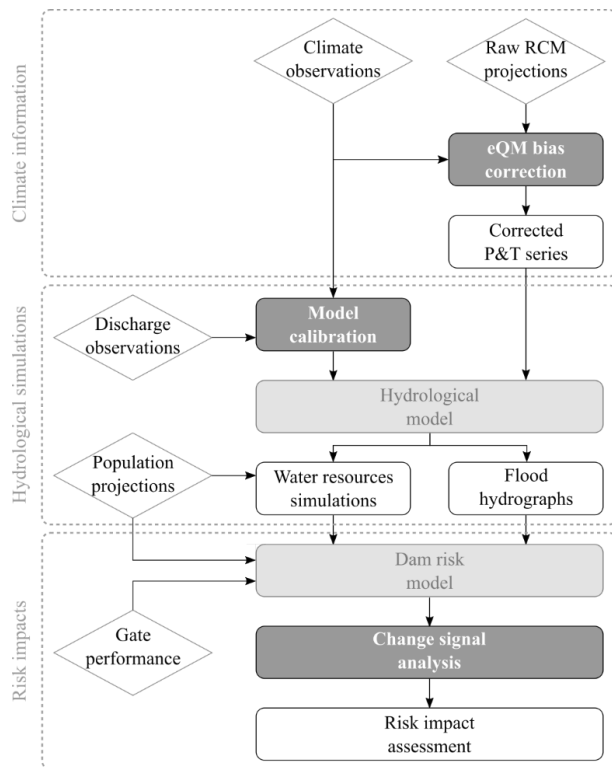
Climate information

Climate observations

Raw RCM projections

eQM bias correction

Corrected P&T series

Hydrological simulations

Discharge observations

Model calibration

Hydrological model

Population projections

Water resources simulations

Flood hydrographs

Risk impacts

Dam risk model

Gate performance

Change signal analysis

Risk impact assessment